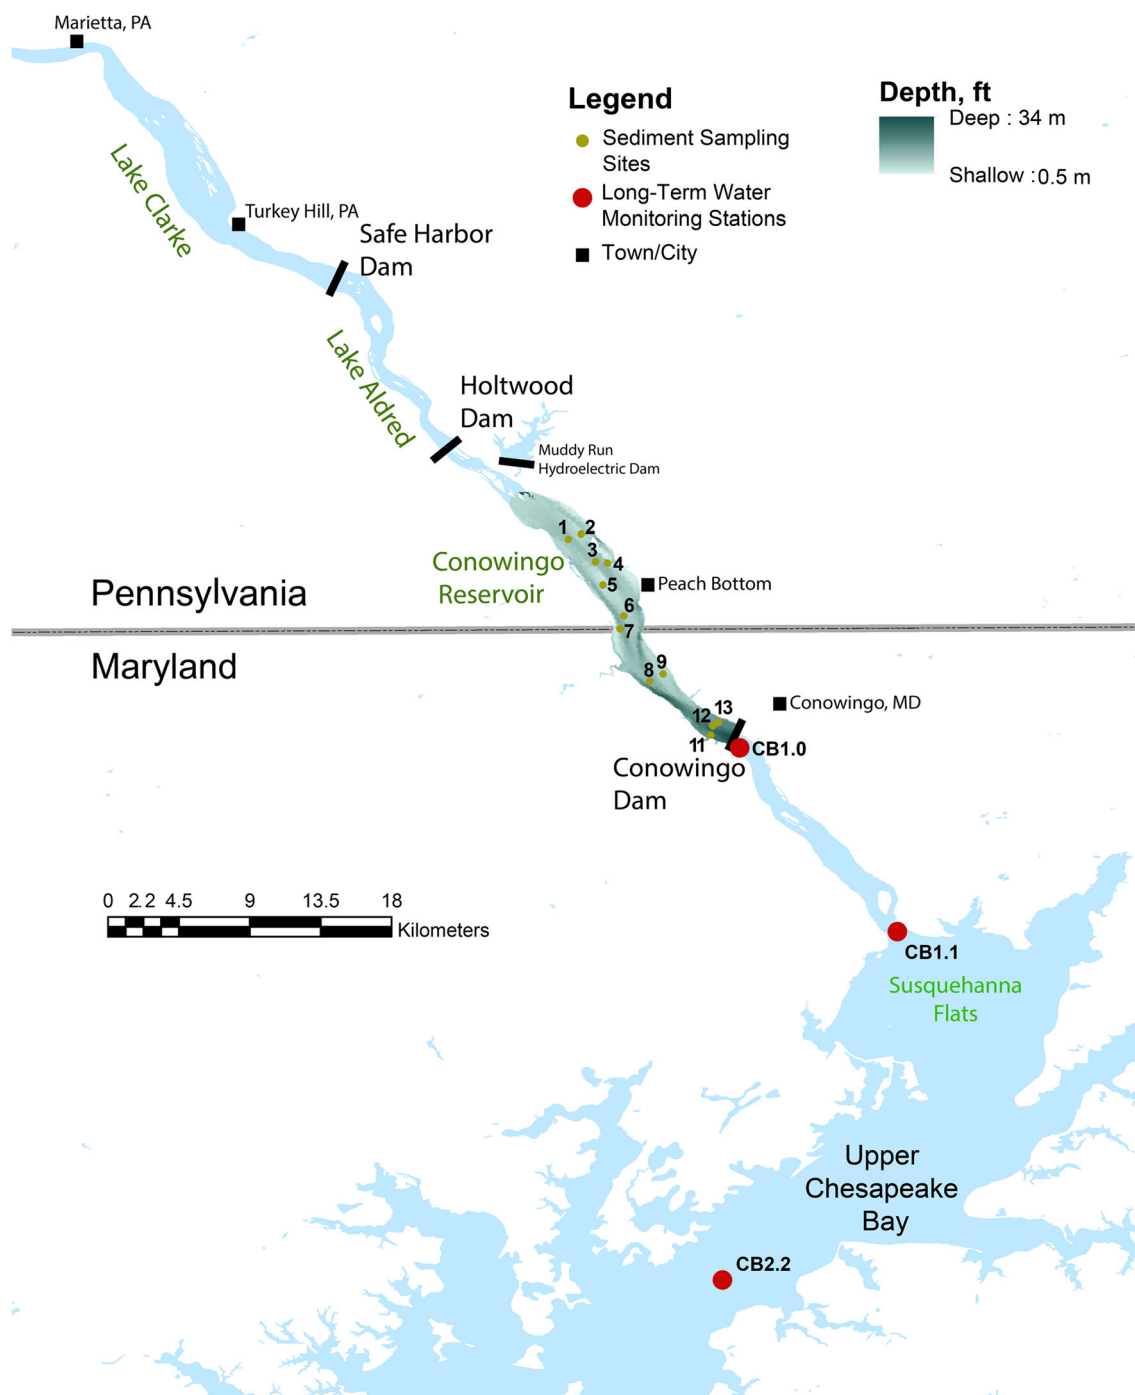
Marietta, PA

Legend
Sediment Sampling Sites
Long-Term Water Monitoring Stations
Town/City

Depth, ft
Deep : 34 m
Shallow : 0.5 m

Lake Clarke

Turkey Hill, PA

Safe Harbor Dam

Lake Aldred

Holtwood Dam

Muddy Run Hydroelectric Dam

1 2 3 4 5 6 7 8 9

Conowingo Reservoir

Peach Bottom

Pennsylvania

Maryland

Conowingo, MD

12 13 11

CB1.0

Conowingo Dam

0 2.2 4.5 9 13.5 18
Kilometers

CB1.1

Susquehanna Flats

Upper Chesapeake Bay

CB2.2